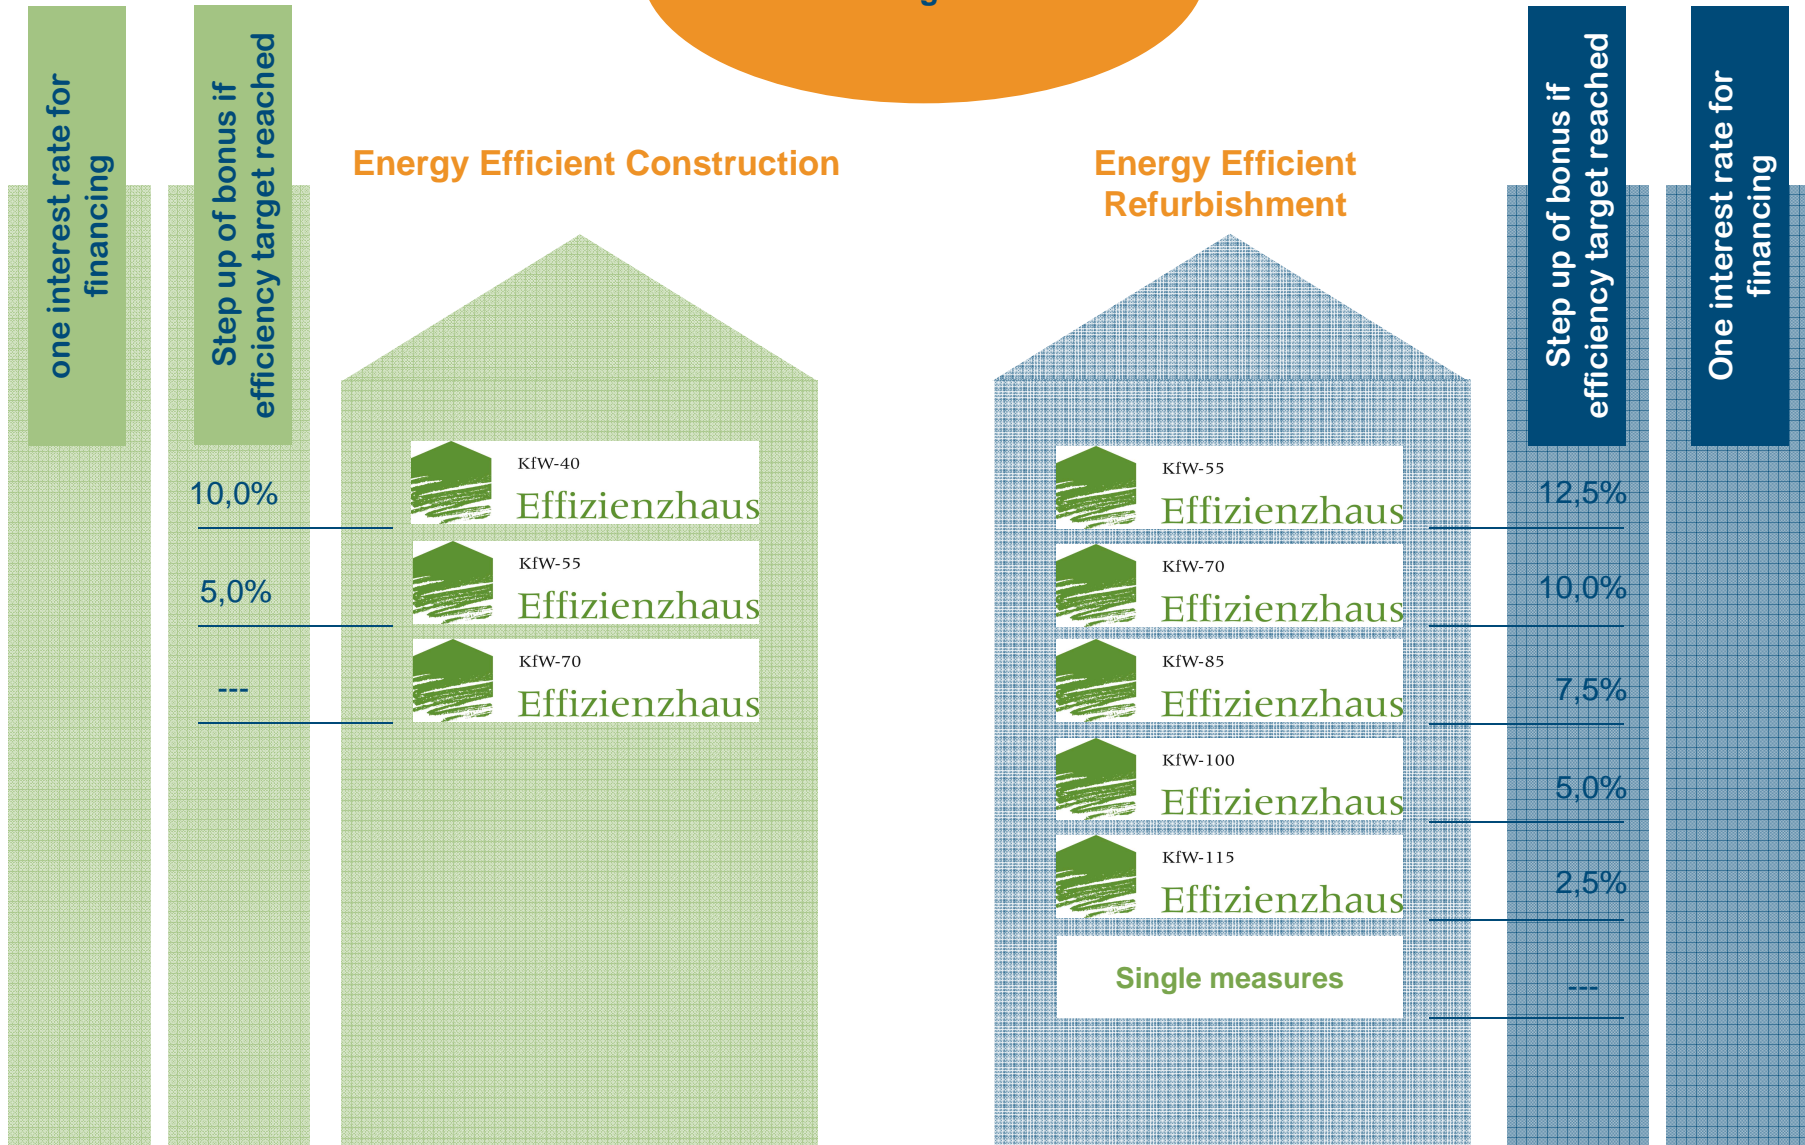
one interest rate for financing

Step up of bonus if efficiency target reached

Energy Efficient Construction

Energy Efficient Refurbishment

Step up of bonus if efficiency target reached

One interest rate for financing

10,0%

KfW-40
Effizienzhaus

5,0%

KfW-55
Effizienzhaus

---

KfW-70
Effizienzhaus

KfW-55
Effizienzhaus

12,5%

KfW-70
Effizienzhaus

10,0%

KfW-85
Effizienzhaus

7,5%

KfW-100
Effizienzhaus

5,0%

KfW-115
Effizienzhaus

2,5%

Single measures

---